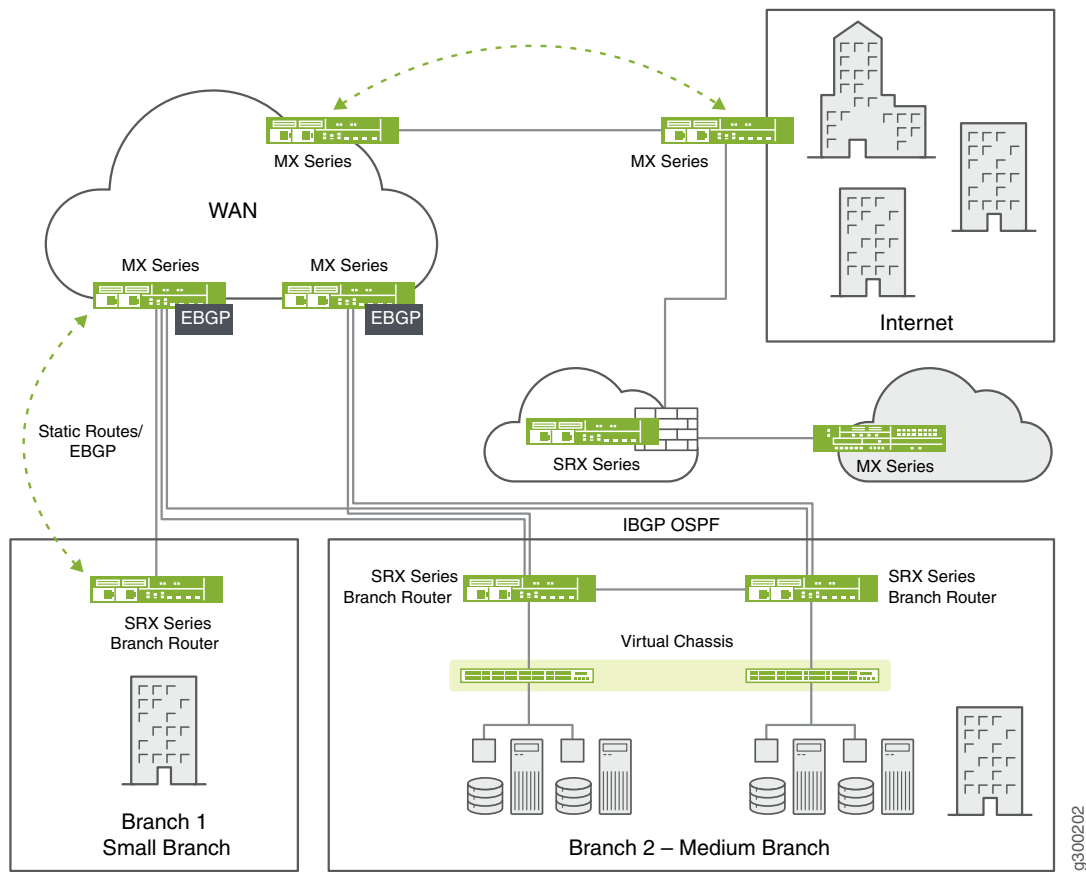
MX Series

MX Series

WAN

MX Series

MX Series

EBGP

EBGP

Internet

Static Routes/ EBGP

SRX Series

MX Series

IBGP OSPF

SRX Series Branch Router

SRX Series Branch Router

SRX Series Branch Router

Virtual Chassis

Branch 1 Small Branch

Branch 2 – Medium Branch

g300202